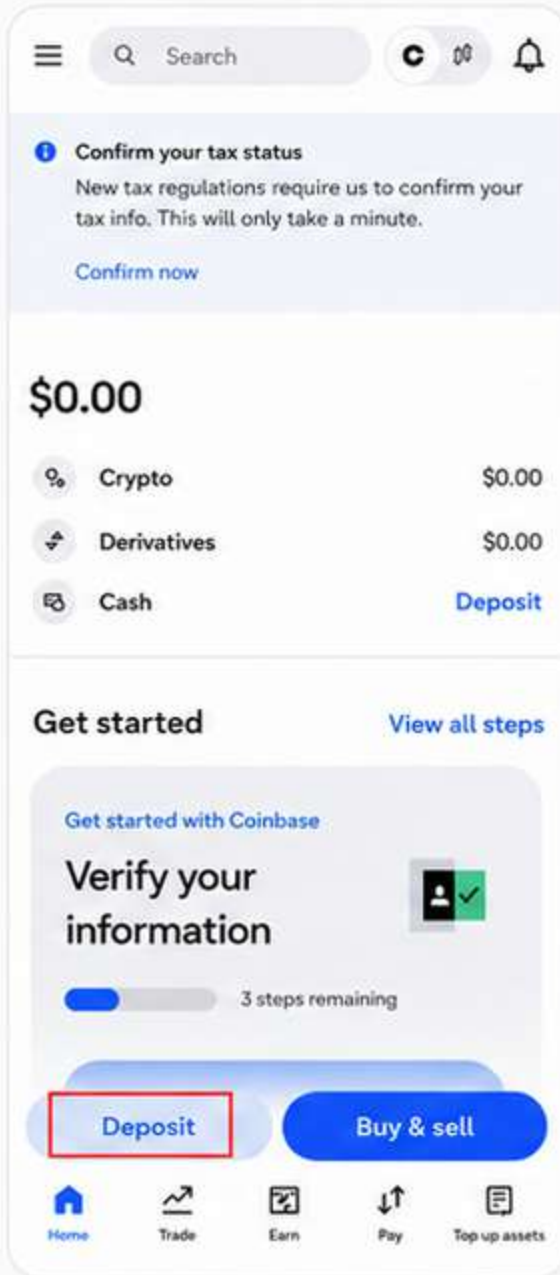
Search

C

Confirm your tax status

New tax regulations require us to confirm your tax info. This will only take a minute.

Confirm now

$0.00

Crypto $0.00

Derivatives $0.00

Cash Deposit

Get started View all steps

Get started with Coinbase

Verify your information

3 steps remaining

Deposit

Buy & sell

Home Trade Earn Pay Top up assets